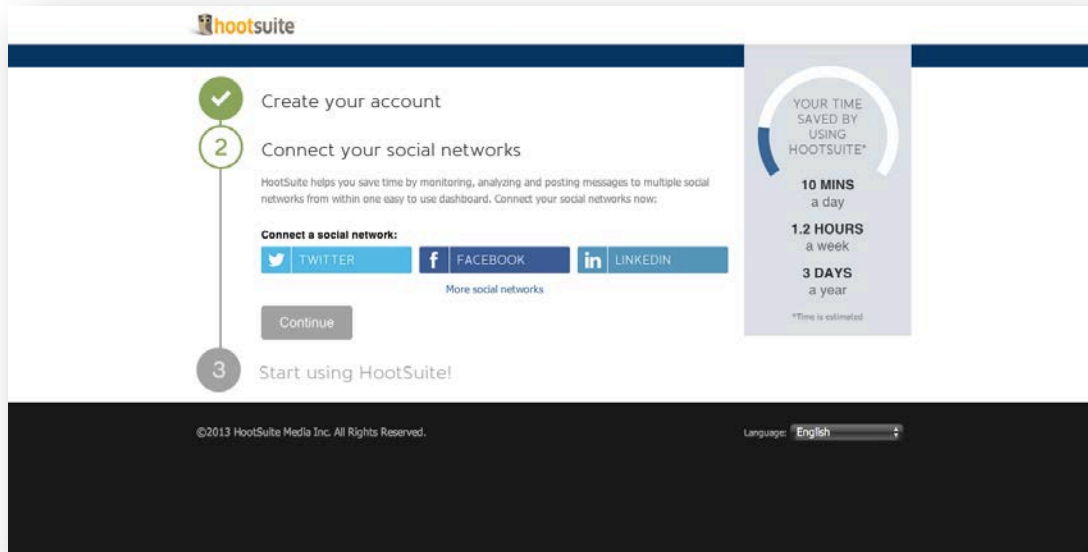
hootsuite

Create your account

2

Connect your social networks

HootSuite helps you save time by monitoring, analyzing and posting messages to multiple social networks from within one easy to use dashboard. Connect your social networks now:

Connect a social network:

TWITTER

FACEBOOK

LINKEDIN

More social networks

Continue

3

Start using HootSuite!

YOUR TIME SAVED BY USING HOOTSUITE*

10 MINS
a day

1.2 HOURS
a week

3 DAYS
a year

*Time is estimated

©2013 HootSuite Media Inc. All Rights Reserved.

Language: English